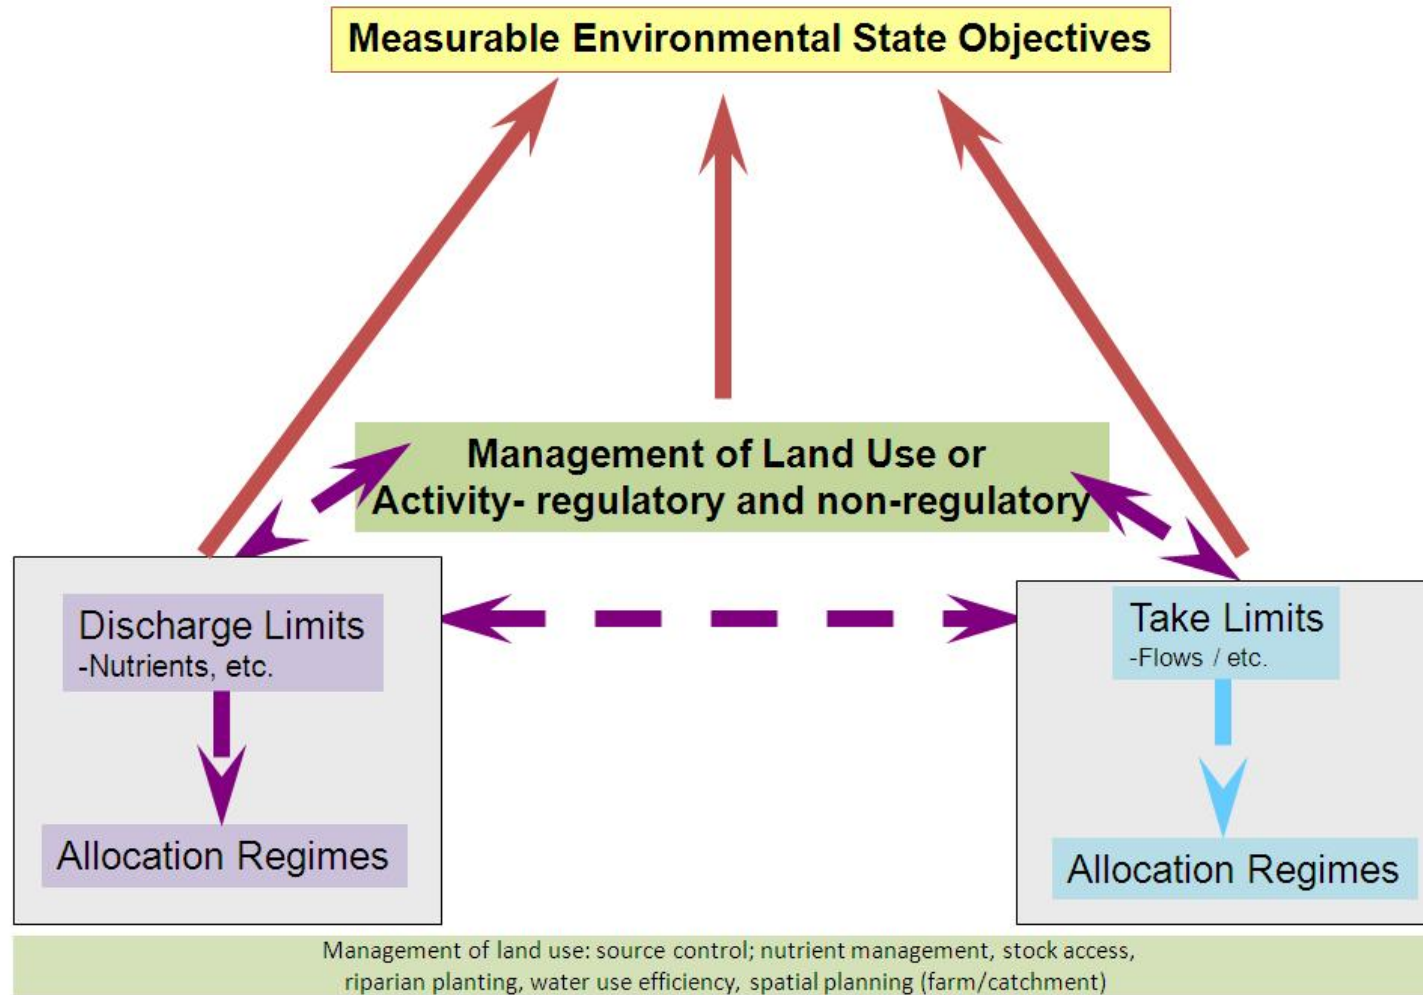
Measurable Environmental State Objectives

Management of Land Use or Activity- regulatory and non-regulatory

Discharge Limits
-Nutrients, etc.

Allocation Regimes

Take Limits
-Flows / etc.

Allocation Regimes

Management of land use: source control; nutrient management, stock access, riparian planting, water use efficiency, spatial planning (farm/catchment)